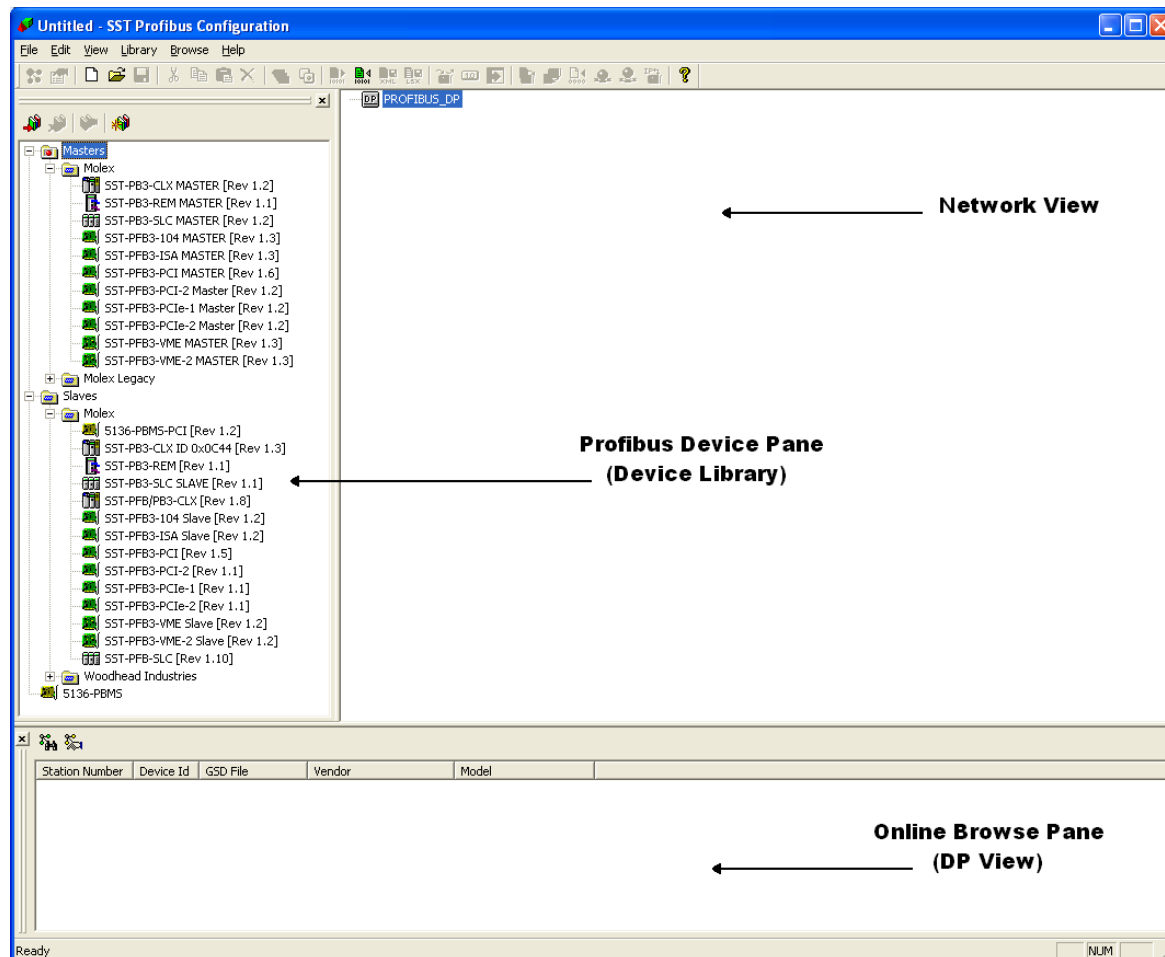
Untitled - SST Profibus Configuration

File Edit View Library Browse Help

XML LSX

PROFIBUS_DP

Masters
Molex
SST-PB3-CLX MASTER [Rev 1.2]
SST-PB3-REM MASTER [Rev 1.1]
SST-PB3-SLC MASTER [Rev 1.2]
SST-PFB3-104 MASTER [Rev 1.3]
SST-PFB3-ISA MASTER [Rev 1.3]
SST-PFB3-PCI MASTER [Rev 1.6]
SST-PFB3-PCI-2 Master [Rev 1.2]
SST-PFB3-PCIe-1 Master [Rev 1.2]
SST-PFB3-PCIe-2 Master [Rev 1.2]
SST-PFB3-VME MASTER [Rev 1.3]
SST-PFB3-VME-2 MASTER [Rev 1.3]
Molex Legacy
Slaves
Molex
5136-PBMS-PCI [Rev 1.2]
SST-PB3-CLX ID 0x0C44 [Rev 1.3]
SST-PB3-REM [Rev 1.1]
SST-PB3-SLC SLAVE [Rev 1.1]
SST-PFB/PB3-CLX [Rev 1.8]
SST-PFB3-104 Slave [Rev 1.2]
SST-PFB3-ISA Slave [Rev 1.2]
SST-PFB3-PCI [Rev 1.5]
SST-PFB3-PCI-2 [Rev 1.1]
SST-PFB3-PCIe-1 [Rev 1.1]
SST-PFB3-PCIe-2 [Rev 1.1]
SST-PFB3-VME Slave [Rev 1.2]
SST-PFB3-VME-2 Slave [Rev 1.2]
SST-PFB-SLC [Rev 1.10]
Woodhead Industries
5136-PBMS

Network View

Profibus Device Pane
(Device Library)

| Station Number | Device Id | GSD File | Vendor | Model |
|---|---|---|---|---|

Online Browse Pane
(DP View)

Ready
NUM